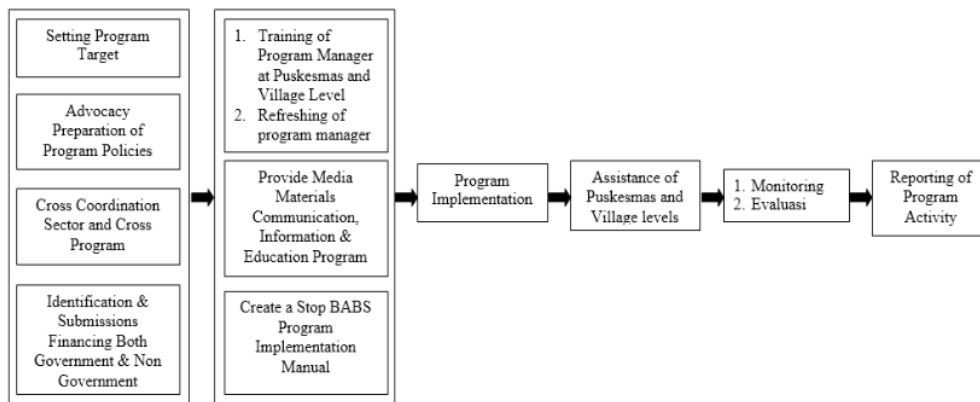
Setting Program Target

Advocacy Preparation of Program Policies

Cross Coordination Sector and Cross Program

Identification & Submissions Financing Both Government & Non Government

1. Training of Program Manager at Puskesmas and Village Level
2. Refreshing of program manager

Provide Media Materials Communication, Information & Education Program

Create a Stop BABS Program Implementation Manual

Program Implementation

Assistance of Puskesmas and Village levels

1. Monitoring
2. Evaluasi

Reporting of Program Activity